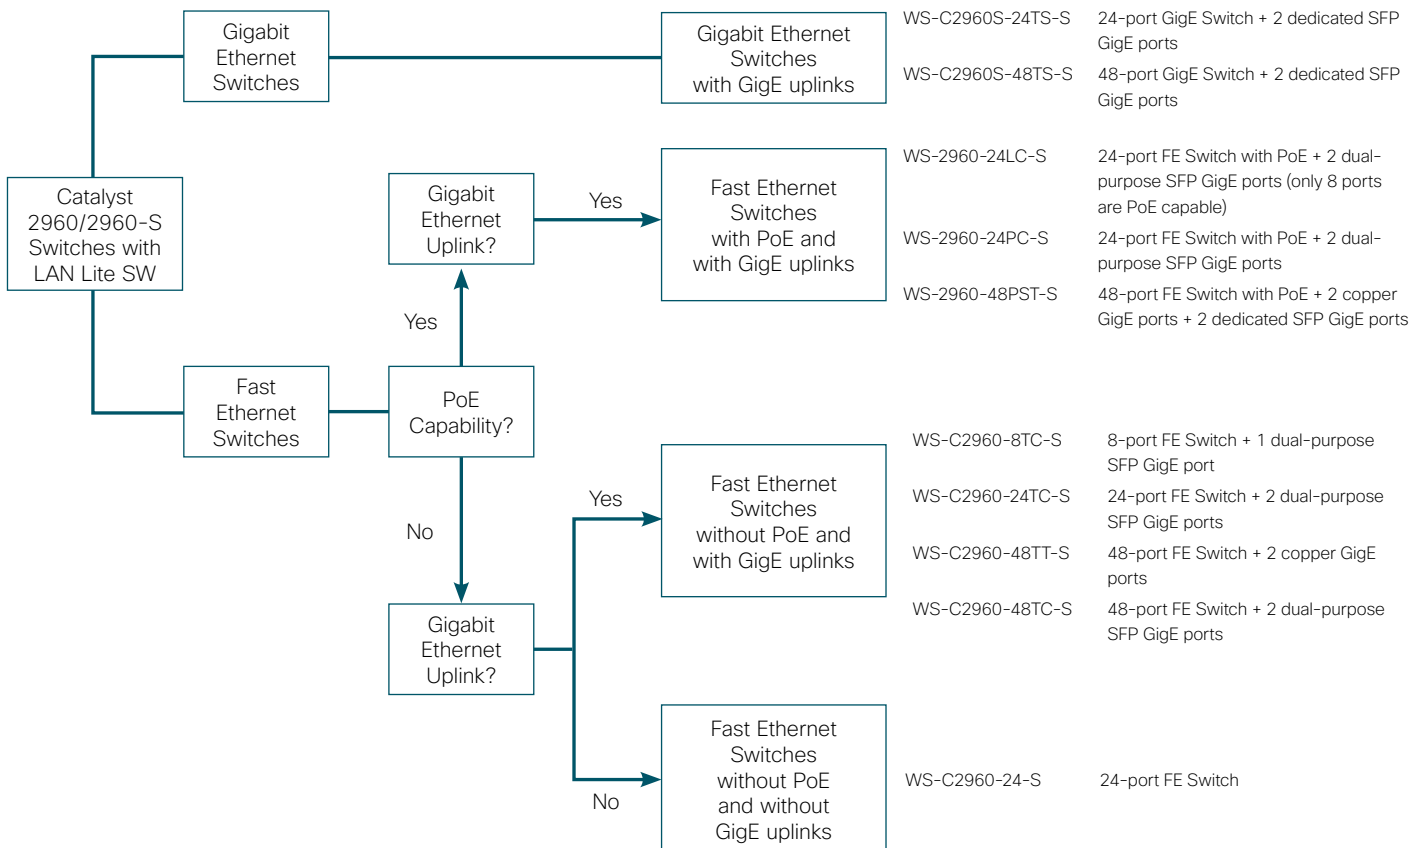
Catalyst 2960/2960-S Switches with LAN Lite SW

Gigabit Ethernet Switches

Gigabit Ethernet Switches with GigE uplinks

WS-C2960S-24TS-S 24-port GigE Switch + 2 dedicated SFP GigE ports

WS-C2960S-48TS-S 48-port GigE Switch + 2 dedicated SFP GigE ports

Fast Ethernet Switches

PoE Capability?

Yes

Gigabit Ethernet Uplink?

Yes

Fast Ethernet Switches with PoE and with GigE uplinks

WS-2960-24LC-S 24-port FE Switch with PoE + 2 dual-purpose SFP GigE ports (only 8 ports are PoE capable)

WS-2960-24PC-S 24-port FE Switch with PoE + 2 dual-purpose SFP GigE ports

WS-2960-48PST-S 48-port FE Switch with PoE + 2 copper GigE ports + 2 dedicated SFP GigE ports

No

Gigabit Ethernet Uplink?

Yes

Fast Ethernet Switches without PoE and with GigE uplinks

WS-C2960-8TC-S 8-port FE Switch + 1 dual-purpose SFP GigE port

WS-C2960-24TC-S 24-port FE Switch + 2 dual-purpose SFP GigE ports

WS-C2960-48TT-S 48-port FE Switch + 2 copper GigE ports

WS-C2960-48TC-S 48-port FE Switch + 2 dual-purpose SFP GigE ports

No

Fast Ethernet Switches without PoE and without GigE uplinks

WS-C2960-24-S 24-port FE Switch